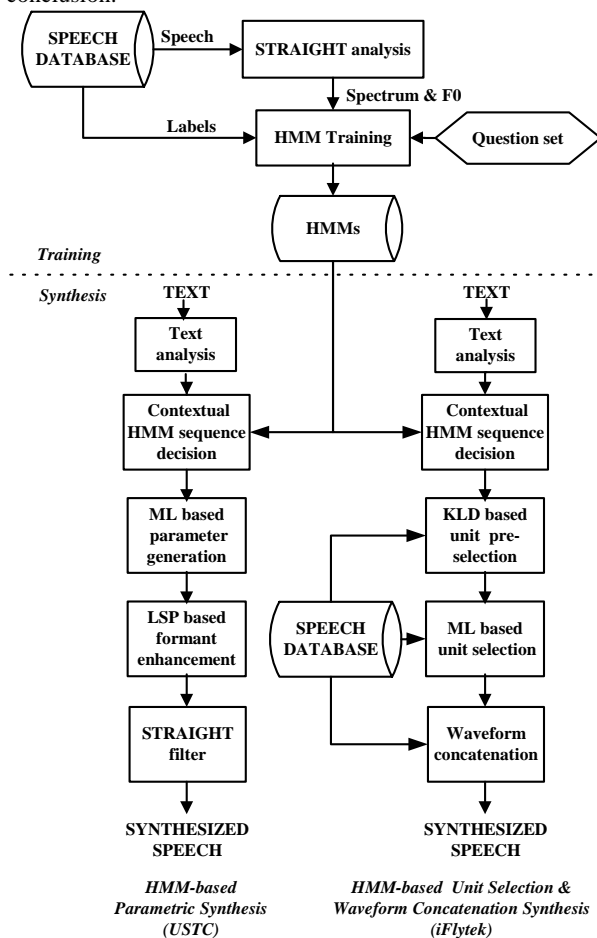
conclusion.

SPEECH DATABASE

Speech

STRAIGHT analysis

Spectrum & F0

Labels

HMM Training

Question set

HMMs

Training

Synthesis

TEXT

Text analysis

Contextual HMM sequence decision

ML based parameter generation

LSP based formant enhancement

STRAIGHT filter

SYNTHESIZED SPEECH

TEXT

Text analysis

Contextual HMM sequence decision

KLD based unit pre-selection

SPEECH DATABASE

ML based unit selection

Waveform concatenation

SYNTHESIZED SPEECH

HMM-based Parametric Synthesis (USTC)

HMM-based Unit Selection & Waveform Concatenation Synthesis (iFlytek)